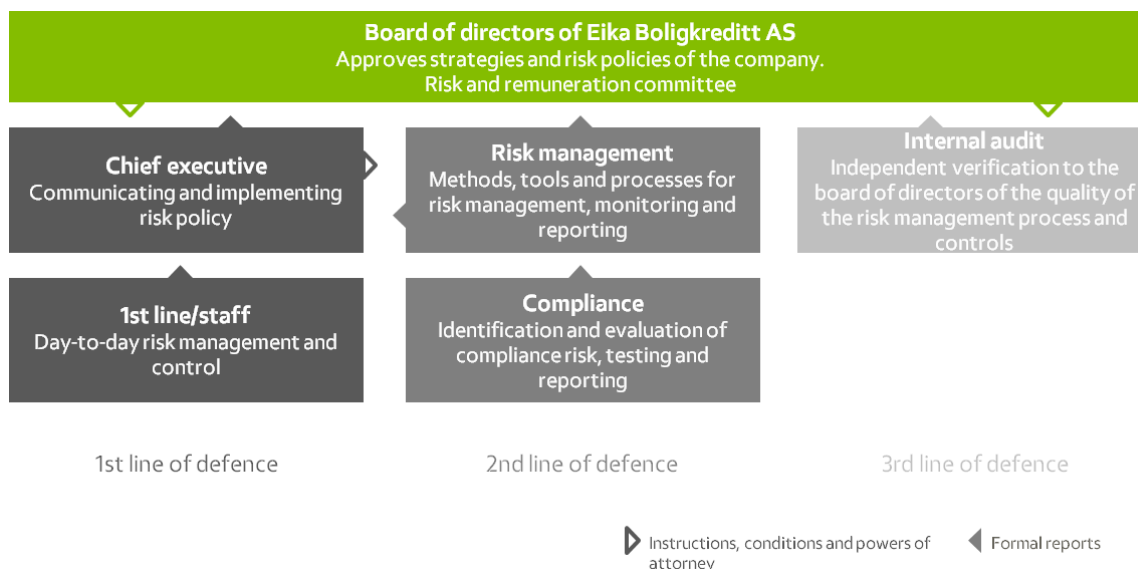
Board of directors of Eika Boligkreditt AS
Approves strategies and risk policies of the company.
Risk and remuneration committee

Chief executive
Communicating and implementing risk policy

Risk management
Methods, tools and processes for risk management, monitoring and reporting

Internal audit
Independent verification to the board of directors of the quality of the risk management process and controls

1st line/staff
Day-to-day risk management and control

Compliance
Identification and evaluation of compliance risk, testing and reporting

1st line of defence

2nd line of defence

3rd line of defence

Instructions, conditions and powers of attorney

Formal reports